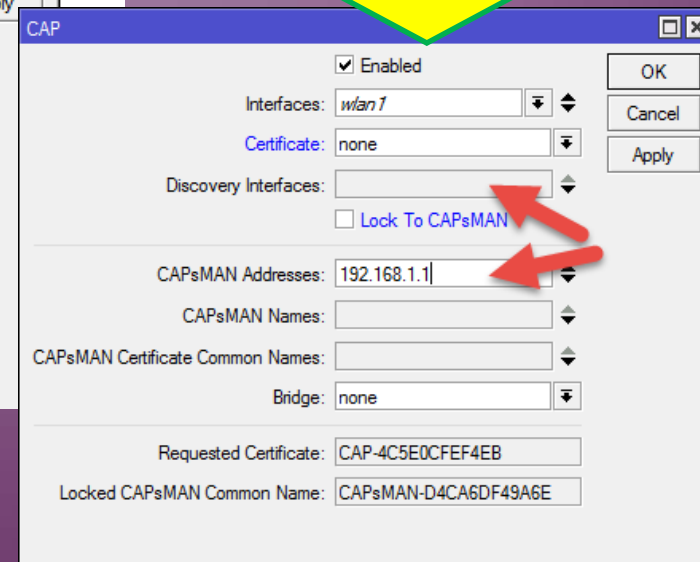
CAP

Enabled

Interfaces: wlan1

Certificate: none

Discovery Interfaces:

Lock To CAPsMAN

CAPsMAN Addresses: 192.168.1.1

CAPsMAN Names:

CAPsMAN Certificate Common Names:

Bridge: none

Requested Certificate: CAP-4C5E0CFEF4EB

Locked CAPsMAN Common Name: CAPsMAN-D4CA6DF49A6E

OK

Cancel

Apply